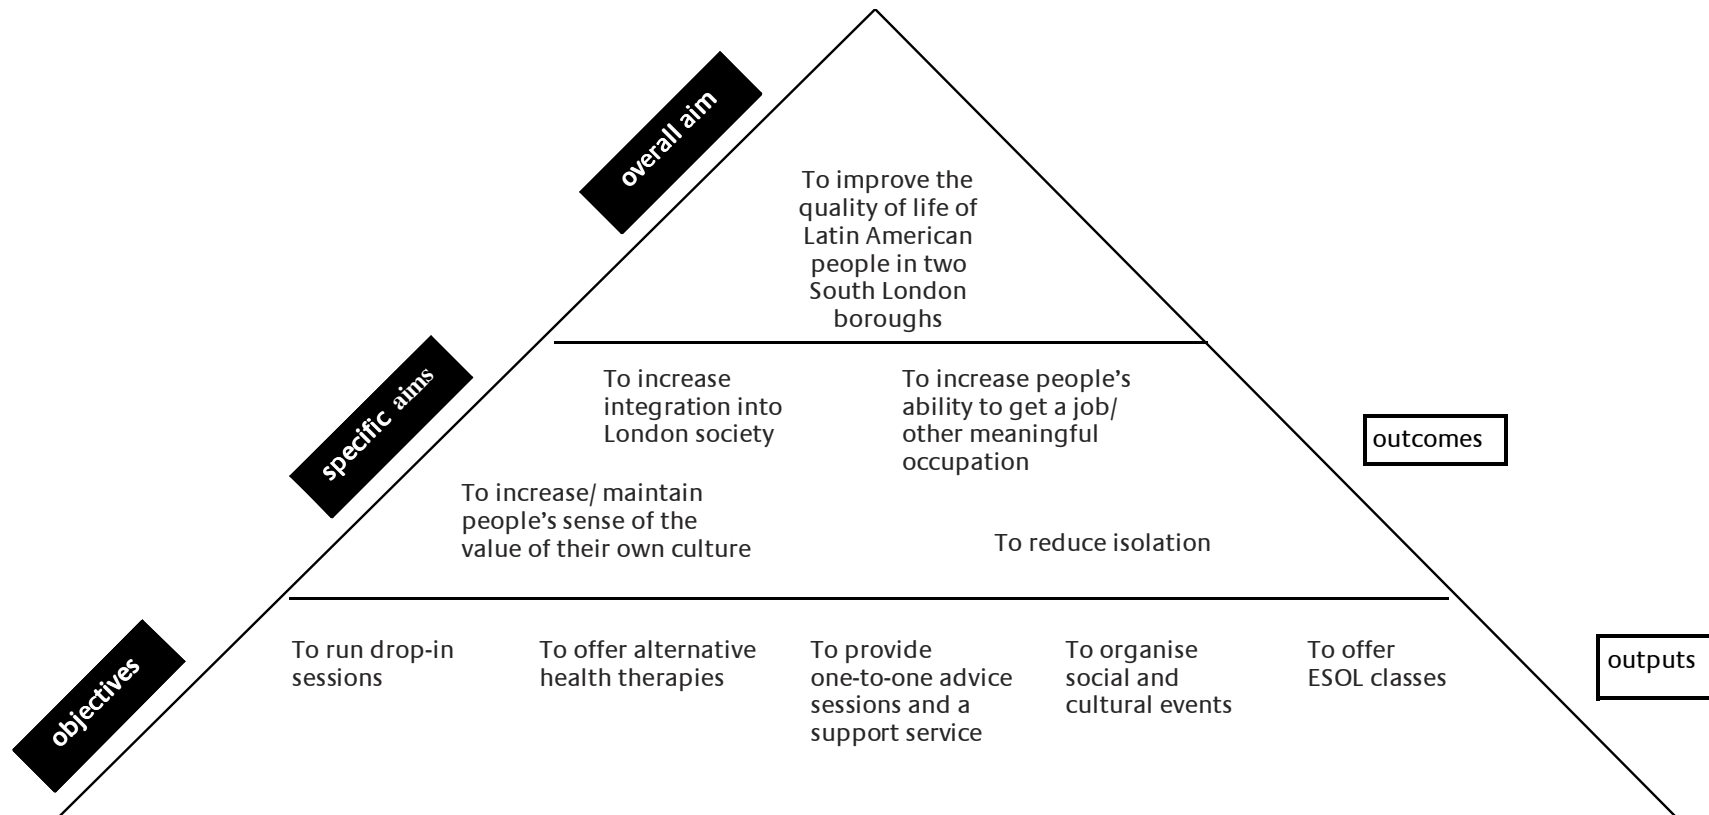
overall aim

To improve the quality of life of Latin American people in two South London boroughs

specific aims

To increase integration into London society

To increase people's ability to get a job/ other meaningful occupation

outcomes

To increase/ maintain people's sense of the value of their own culture

To reduce isolation

objectives

To run drop-in sessions

To offer alternative health therapies

To provide one-to-one advice sessions and a support service

To organise social and cultural events

To offer ESOL classes

outputs